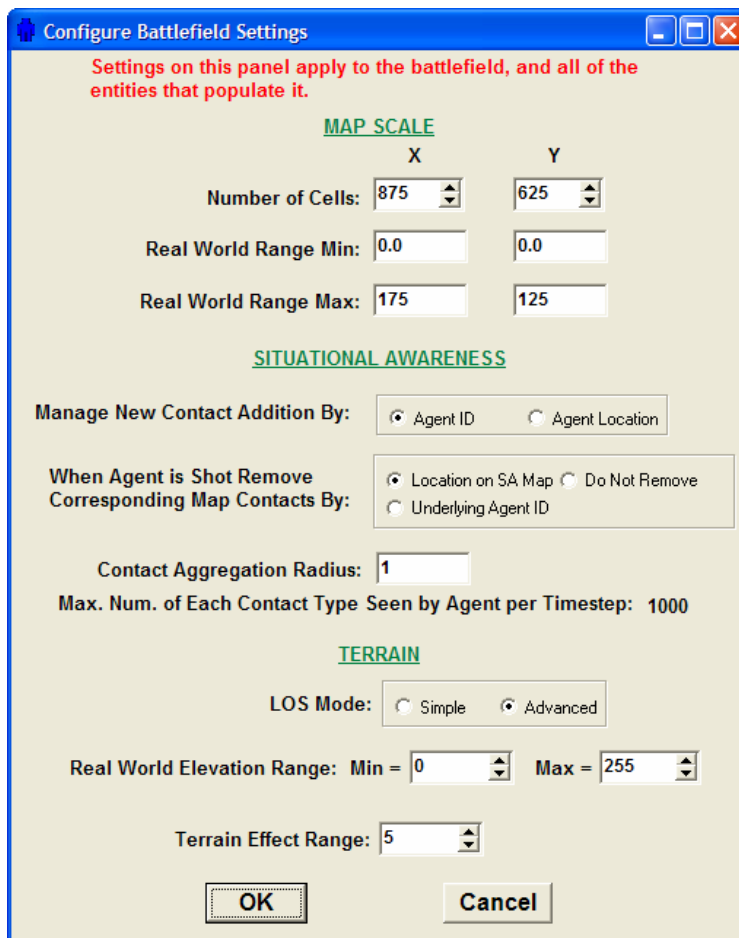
Configure Battlefield Settings

Settings on this panel apply to the battlefield, and all of the entities that populate it.

MAP SCALE

X Y

Number of Cells: 875 625

Real World Range Min: 0.0 0.0

Real World Range Max: 175 125

SITUATIONAL AWARENESS

Manage New Contact Addition By: Agent ID Agent Location

When Agent is Shot Remove Corresponding Map Contacts By: Location on SA Map Do Not Remove Underlying Agent ID

Contact Aggregation Radius: 1

Max. Num. of Each Contact Type Seen by Agent per Timestep: 1000

TERRAIN

LOS Mode: Simple Advanced

Real World Elevation Range: Min = 0 Max = 255

Terrain Effect Range: 5

OK Cancel